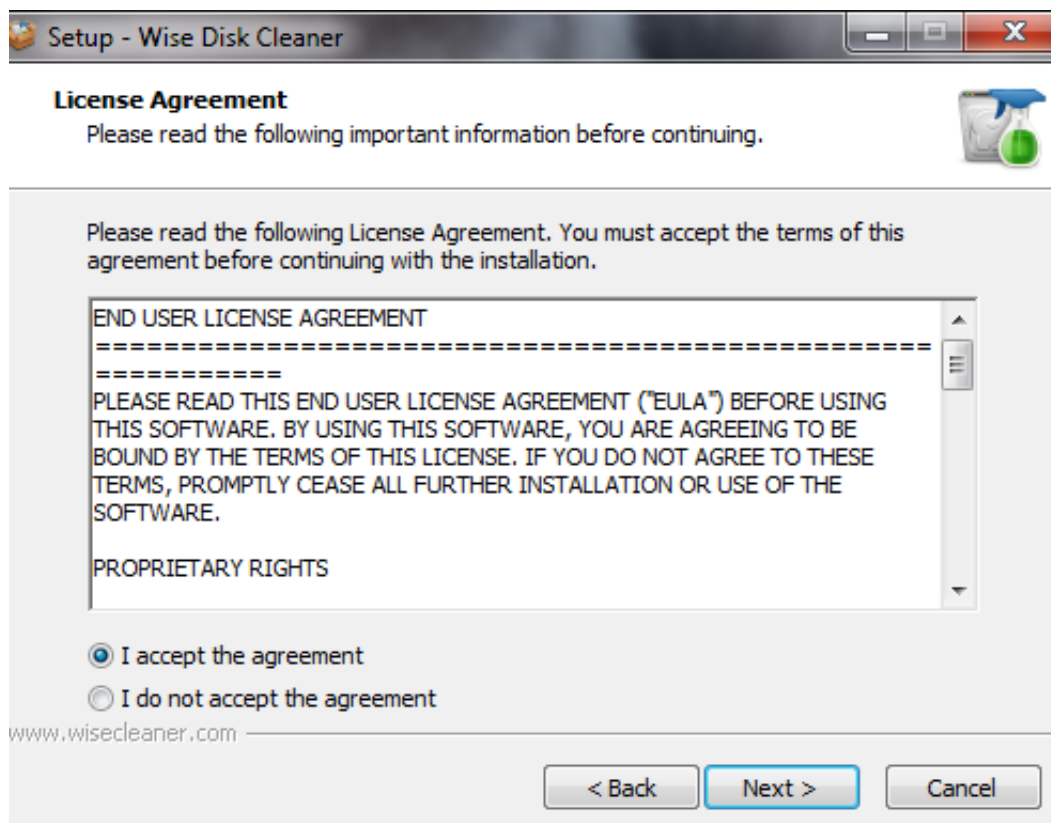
Setup - Wise Disk Cleaner

License Agreement
Please read the following important information before continuing.

Please read the following License Agreement. You must accept the terms of this agreement before continuing with the installation.

END USER LICENSE AGREEMENT
=====================================================================
PLEASE READ THIS END USER LICENSE AGREEMENT ("EULA") BEFORE USING THIS SOFTWARE. BY USING THIS SOFTWARE, YOU ARE AGREEING TO BE BOUND BY THE TERMS OF THIS LICENSE. IF YOU DO NOT AGREE TO THESE TERMS, PROMPTLY CEASE ALL FURTHER INSTALLATION OR USE OF THE SOFTWARE.

PROPRIETARY RIGHTS

I accept the agreement
I do not accept the agreement

www.wisecleaner.com

< Back
Next >
Cancel